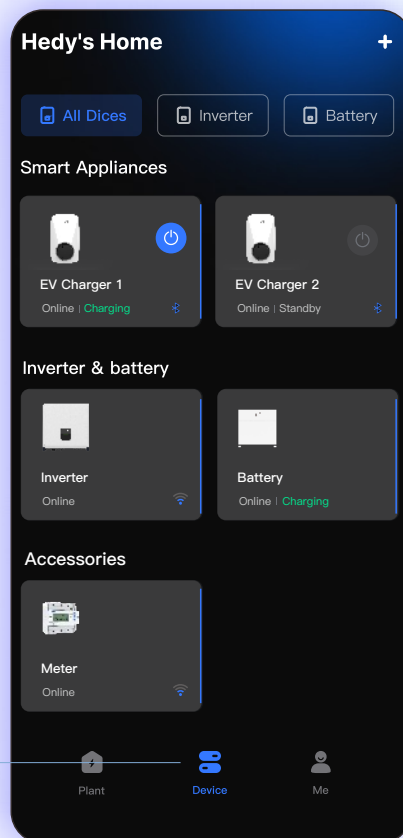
Hedy's Home

+

All Dices

Inverter

Battery

Smart Appliances

EV Charger 1

Online | Charging

EV Charger 2

Online | Standby

Inverter & battery

Inverter

Online

Battery

Online | Charging

Accessories

Meter

Online

Plant

Device

Me